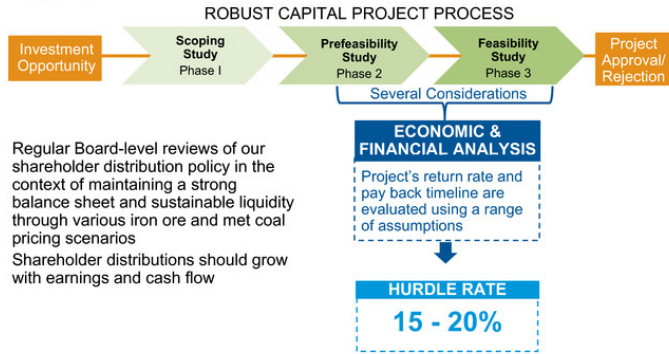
ROBUST CAPITAL PROJECT PROCESS

Investment Opportunity

Scoping Study
Phase I

Prefeasibility Study
Phase 2

Feasibility Study
Phase 3

Project Approval/ Rejection

Several Considerations

ECONOMIC & FINANCIAL ANALYSIS

Project's return rate and pay back timeline are evaluated using a range of assumptions

HURDLE RATE

15 - 20%

Regular Board-level reviews of our shareholder distribution policy in the context of maintaining a strong balance sheet and sustainable liquidity through various iron ore and met coal pricing scenarios

Shareholder distributions should grow with earnings and cash flow